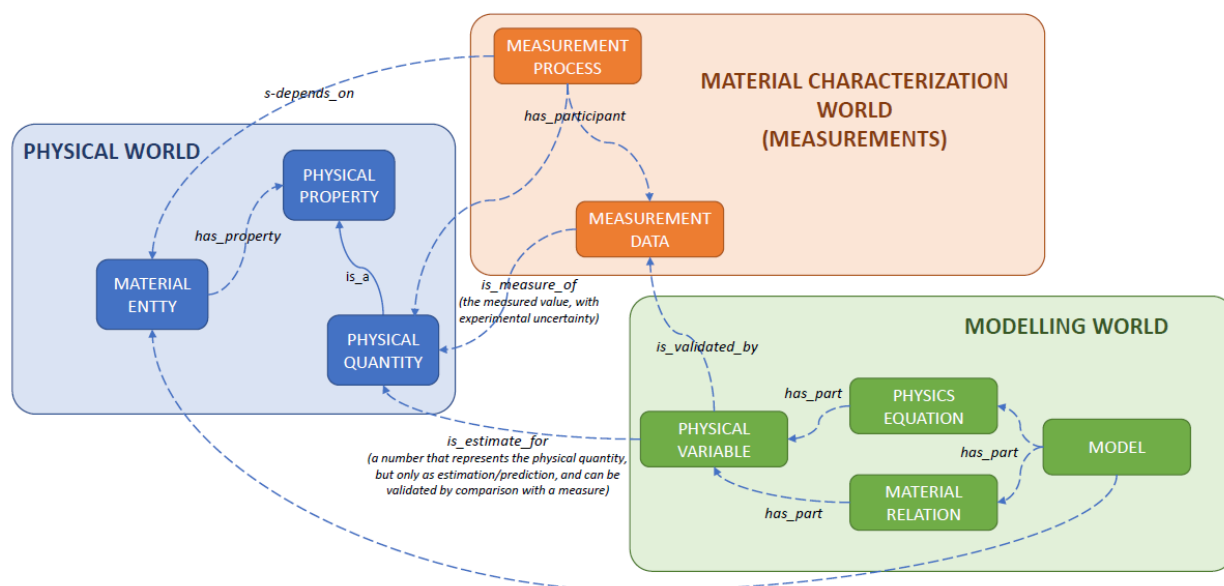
MEASUREMENT PROCESS

MATERIAL CHARACTERIZATION WORLD (MEASUREMENTS)

s-depends_on

has_participant

PHYSICAL WORLD

PHYSICAL PROPERTY

has_property

MEASUREMENT DATA

MATERIAL ENTTY

is_a

is_measure_of
(the measured value, with experimental uncertainty)

PHYSICAL QUANTITY

MODELLING WORLD

is_validated_by

has_part

PHYSICS EQUATION

PHYSICAL VARIABLE

has_part

MODEL

is_estimate_for
(a number that represents the physical quantity, but only as estimation/prediction, and can be validated by comparison with a measure)

MATERIAL RELATION

has_part